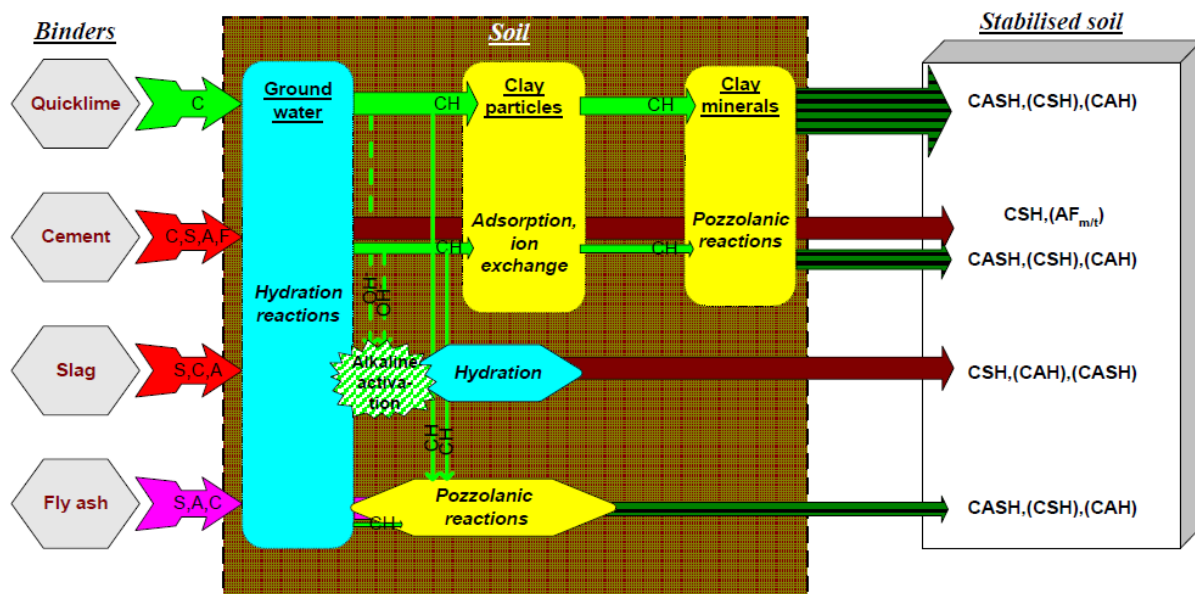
Binders

Soil

Stabilised soil

Quicklime

C

Ground water

CH

Clay particles

CH

Clay minerals

CASH,(CSH),(CAH)

Cement

C,S,A,F

Adsorption, ion exchange

Pozzolanic reactions

CSH,$(AF_{m/t})$

CH

CH

CASH,(CSH),(CAH)

Hydration reactions

CH

CH

Slag

S,C,A

Alkaline activation

Hydration

CSH,(CAH),(CASH)

CH

CH

Fly ash

S,A,C

Pozzolanic reactions

CH

CASH,(CSH),(CAH)